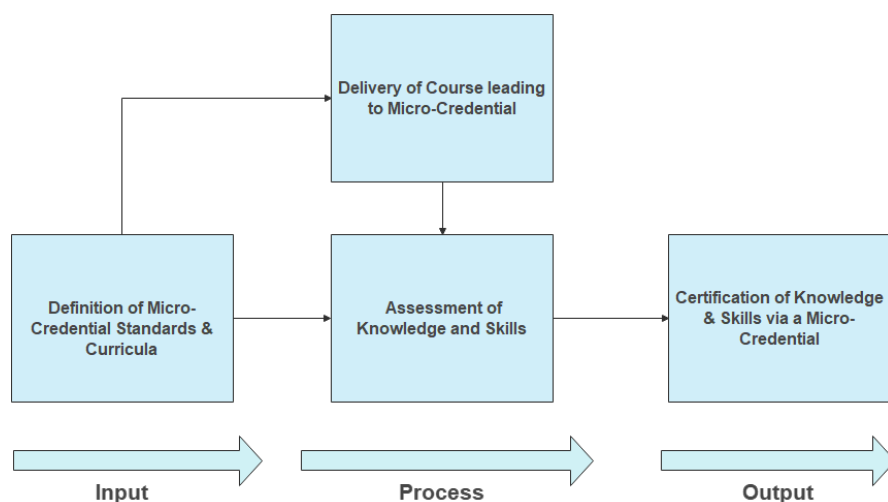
Delivery of Course leading to Micro-Credential

Definition of Micro-Credential Standards & Curricula

Assessment of Knowledge and Skills

Certification of Knowledge & Skills via a Micro-Credential

Input

Process

Output